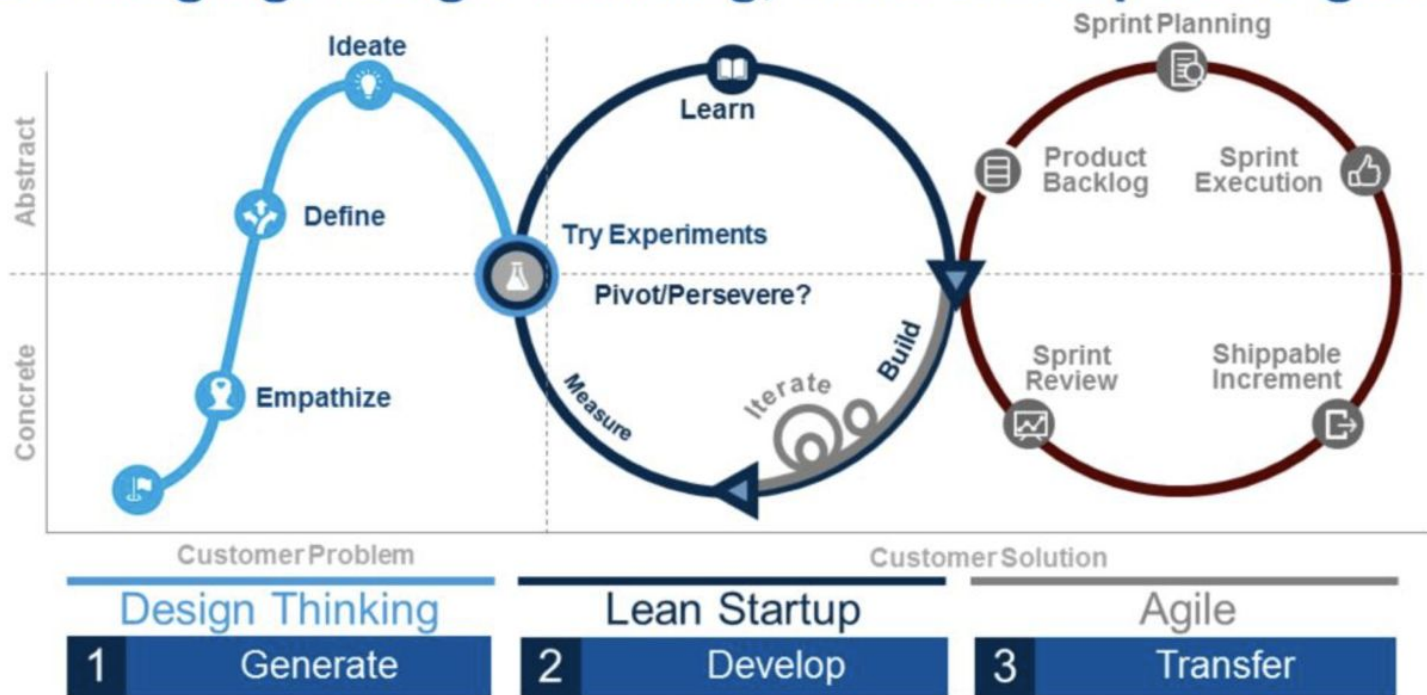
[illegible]

Abstract

Concrete

Ideate

Define

Empathize

Learn

Try Experiments

Pivot/Persevere?

Measure

Iterate

Build

Sprint Planning

Product Backlog

Sprint Execution

Sprint Review

Shippable Increment

Customer Problem

Customer Solution

Design Thinking

Lean Startup

Agile

1 Generate

2 Develop

3 Transfer